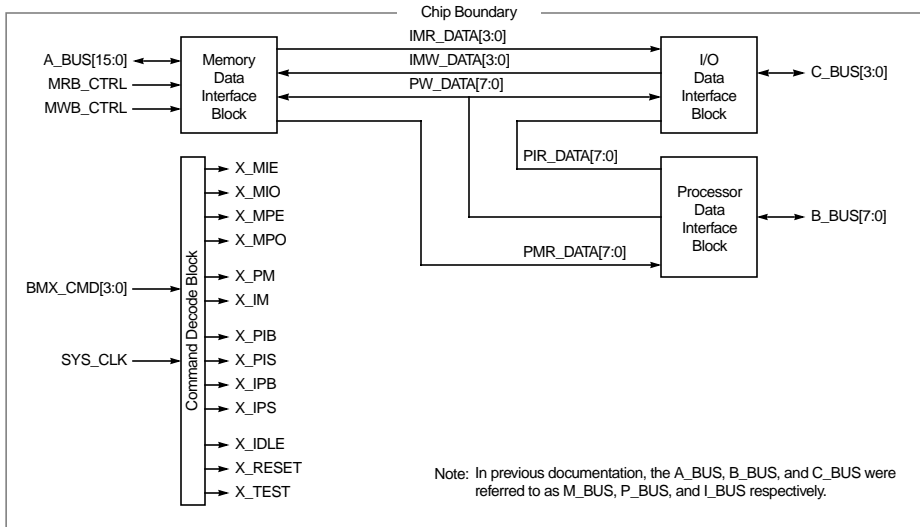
Chip Boundary

A_BUS[15:0]

MRB_CTRL

MWB_CTRL

Memory Data Interface Block

IMR_DATA[3:0]

IMW_DATA[3:0]

PW_DATA[7:0]

I/O Data Interface Block

C_BUS[3:0]

PIR_DATA[7:0]

Processor Data Interface Block

B_BUS[7:0]

PMR_DATA[7:0]

Command Decode Block

X_MIE

X_MIO

X_MPE

X_MPO

BMX_CMD[3:0]

X_PM

X_IM

SYS_CLK

X_PIB

X_PIS

X_IPB

X_IPS

X_IDLE

X_RESET

X_TEST

Note: In previous documentation, the A_BUS, B_BUS, and C_BUS were referred to as M_BUS, P_BUS, and I_BUS respectively.